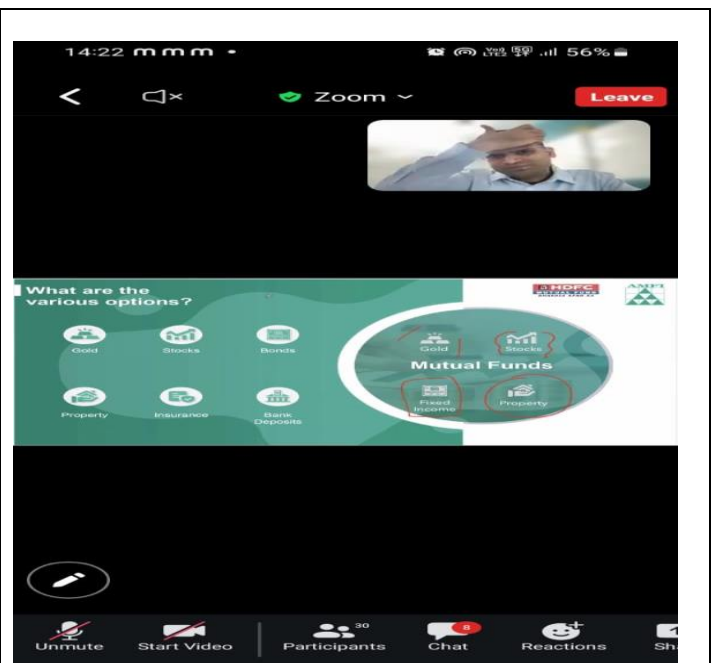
14:22 m m m •

56%

Zoom

Leave

What are the various options?

Gold

Stocks

Bonds

Property

Insurance

Bank Deposits

HDFC

AMFI

Gold

Stocks

Mutual Funds

Fixed Income

Property

Unmute

Start Video

30

Participants

8

Chat

Reactions

Sh